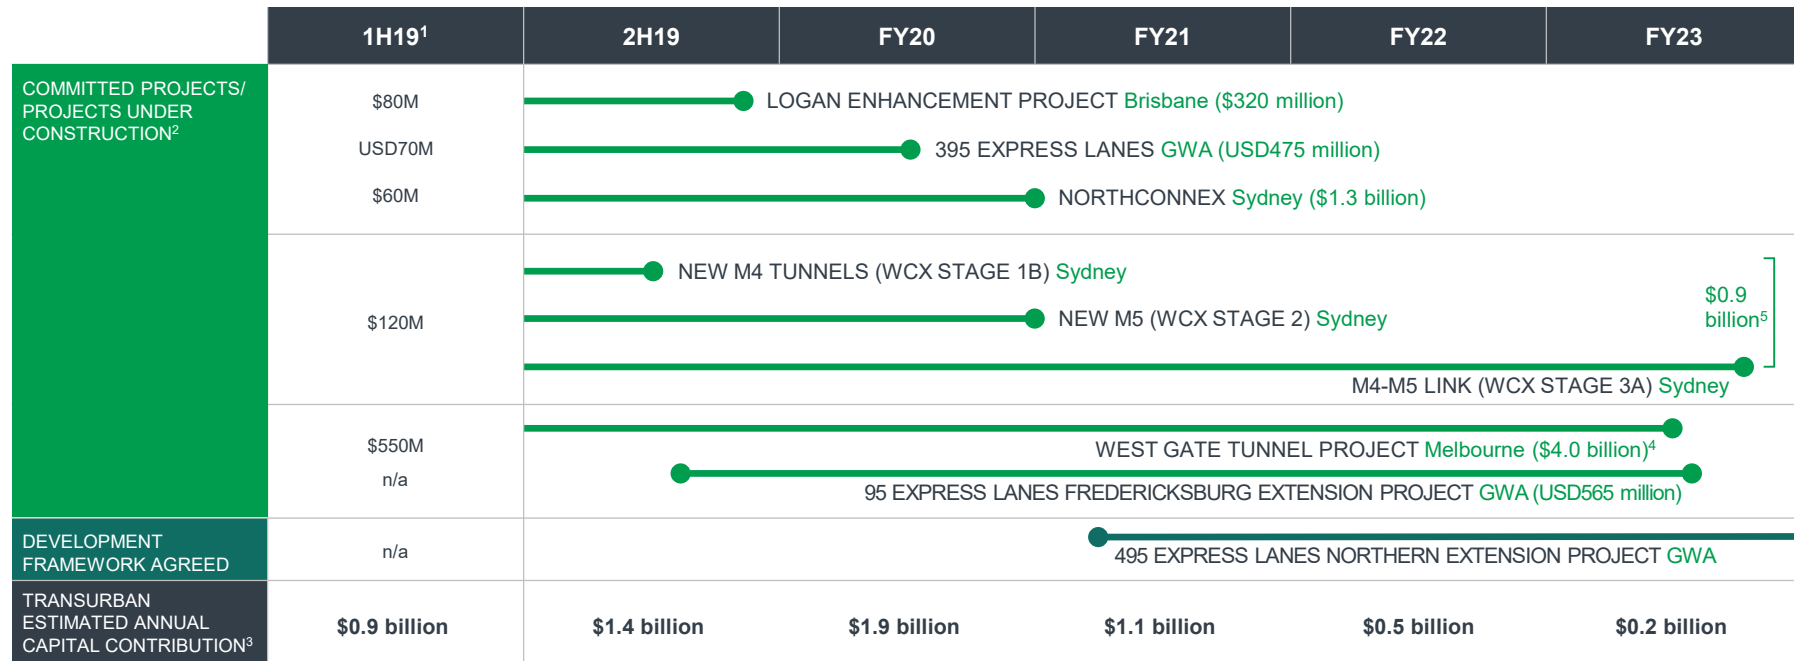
| | 1H19$^1$ | 2H19 | FY20 | FY21 | FY22 | FY23 |
|---|---|---|---|---|---|---|
| COMMITTED PROJECTS/ PROJECTS UNDER CONSTRUCTION$^2$ | $80M | | | | | |
| | USD70M | | | | | |
| | $60M | | | | | |
| | $120M | | | | | |
| | $550M | | | | | |
| | n/a | | | | | |
| DEVELOPMENT FRAMEWORK AGREED | n/a | | | | | |
| TRANSURBAN ESTIMATED ANNUAL CAPITAL CONTRIBUTION$^3$ | $0.9 billion | $1.4 billion | $1.9 billion | $1.1 billion | $0.5 billion | $0.2 billion |

LOGAN ENHANCEMENT PROJECT Brisbane ($320 million)

395 EXPRESS LANES GWA (USD475 million)

NORTHCONNEX Sydney ($1.3 billion)

NEW M4 TUNNELS (WCX STAGE 1B) Sydney

NEW M5 (WCX STAGE 2) Sydney

M4-M5 LINK (WCX STAGE 3A) Sydney

$0.9 billion$^5$

WEST GATE TUNNEL PROJECT Melbourne ($4.0 billion)$^4$

95 EXPRESS LANES FREDERICKSBURG EXTENSION PROJECT GWA (USD565 million)

495 EXPRESS LANES NORTHERN EXTENSION PROJECT GWA